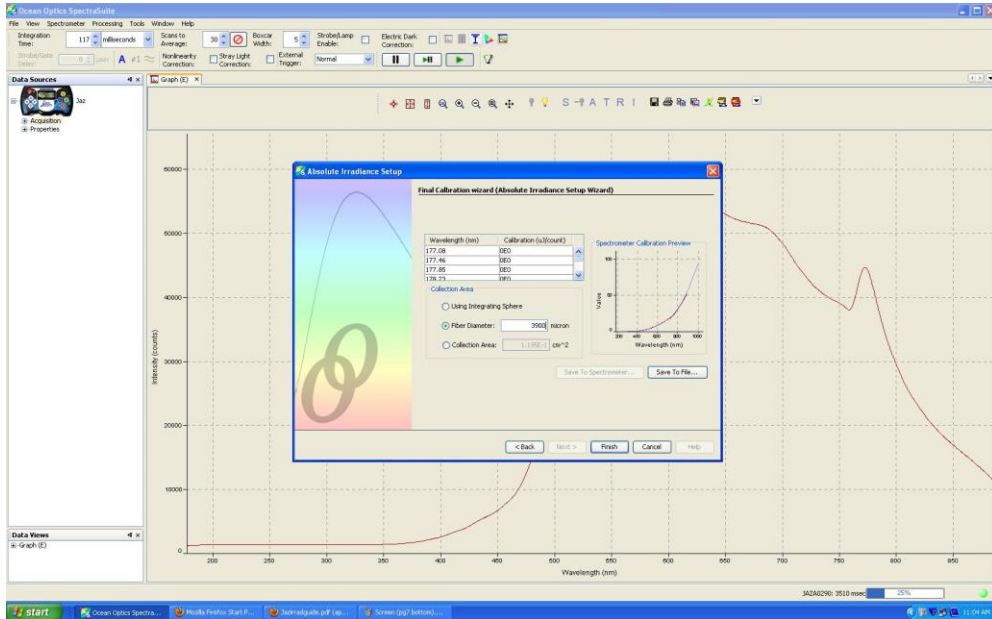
Ocean Optics SpectraSuite

File View Spectrometer Processing Tools Window Help

Integration Time: 117 milliseconds Scans to Average: 30 Boxcar Width: 5 Strobe/Lamp Enable: Electric Dark Correction:

Strobe/Gate Delay: 0 μsec A #1 Nonlinearity Correction: Stray Light Correction: External Trigger: Normal

Data Sources

Jaz

Acquisition

Properties

Graph (E)

S A T R I

Absolute Irradiance Setup

Final Calbration wizard (Absolute Irradiance Setup Wizard)

| Wavelength (nm) | Calibration (uJ/count) |
|---|---|
| 177.08 | 0E0 |
| 177.46 | 0E0 |
| 177.85 | 0E0 |
| 178.23 | 0E0 |

Collection Area

Using Integrating Sphere

Fiber Diameter: 3900 micron

Collection Area: 1.195E-1 cm^2

Spectrometer Calibration Preview

Value

Wavelength (nm)

Save To Spectrometer... Save To File...

< Back Next > Finish Cancel Help

60000
50000
40000
30000
20000
10000
0

Intensity (counts)

200 250 300 350 400 450 500 550 600 650 700 750 800 850

Wavelength (nm)

Data Views

Graph (E)

JAZA0290: 3510 msec 25%

start Ocean Optics Spectra... Mozilla Firefox Start P... Jazirradguide.pdf (ap... Screen (pg7 bottom)... 11:04 AM